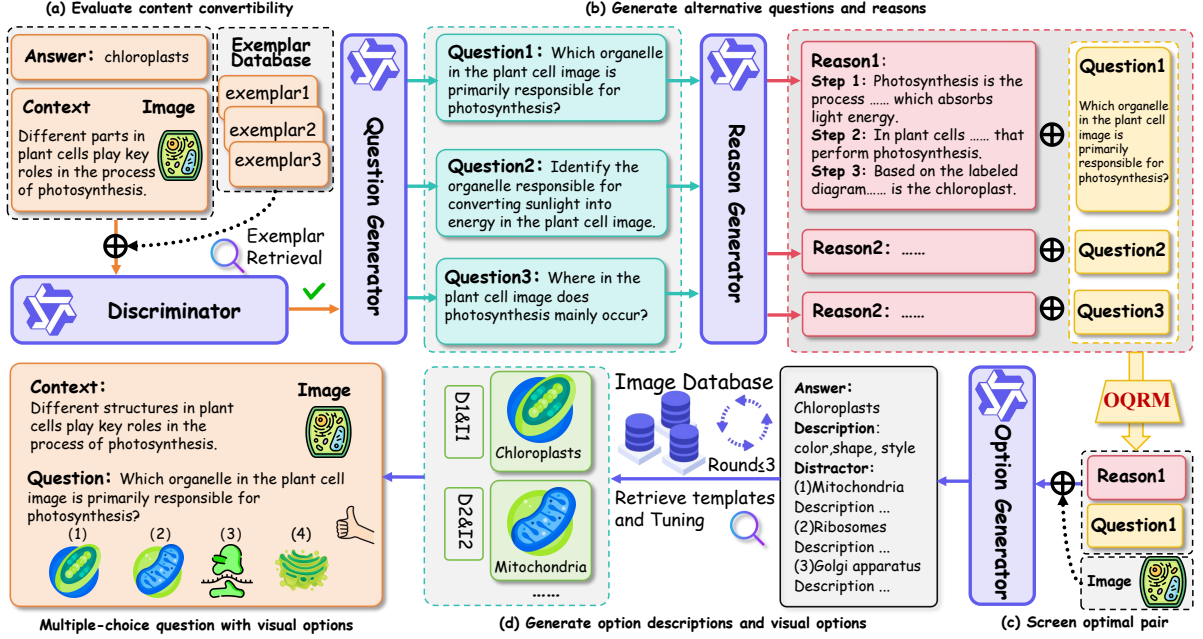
(a) Evaluate content convertibility

Answer: chloroplasts

Context

Image

Different parts in plant cells play key roles in the process of photosynthesis.

Exemplar Database

exemplar1

exemplar2

exemplar3

Exemplar Retrieval

Discriminator

Question Generator

(b) Generate alternative questions and reasons

Question1: Which organelle in the plant cell image is primarily responsible for photosynthesis?

Question2: Identify the organelle responsible for converting sunlight into energy in the plant cell image.

Question3: Where in the plant cell image does photosynthesis mainly occur?

Reason Generator

Reason1:
Step 1: Photosynthesis is the process ...... which absorbs light energy.
Step 2: In plant cells ...... that perform photosynthesis.
Step 3: Based on the labeled diagram...... is the chloroplast.

Question1

Which organelle in the plant cell image is primarily responsible for photosynthesis?

Reason2: ......

Question2

Reason2: ......

Question3

OQRM

Reason1

Question1

Image

(c) Screen optimal pair

Option Generator

Answer:
Chloroplasts
Description:
color,shape, style
Distractor:
(1)Mitochondria
Description ...
(2)Ribosomes
Description ...
(3)Golgi apparatus
Description ...

Image Database

Round≤3

Retrieve templates and Tuning

D1&I1

Chloroplasts

D2&I2

Mitochondria

......

(d) Generate option descriptions and visual options

Context:
Different structures in plant cells play key roles in the process of photosynthesis.

Image

Question: Which organelle in the plant cell image is primarily responsible for photosynthesis?

(1) (2) (3) (4)

Multiple-choice question with visual options